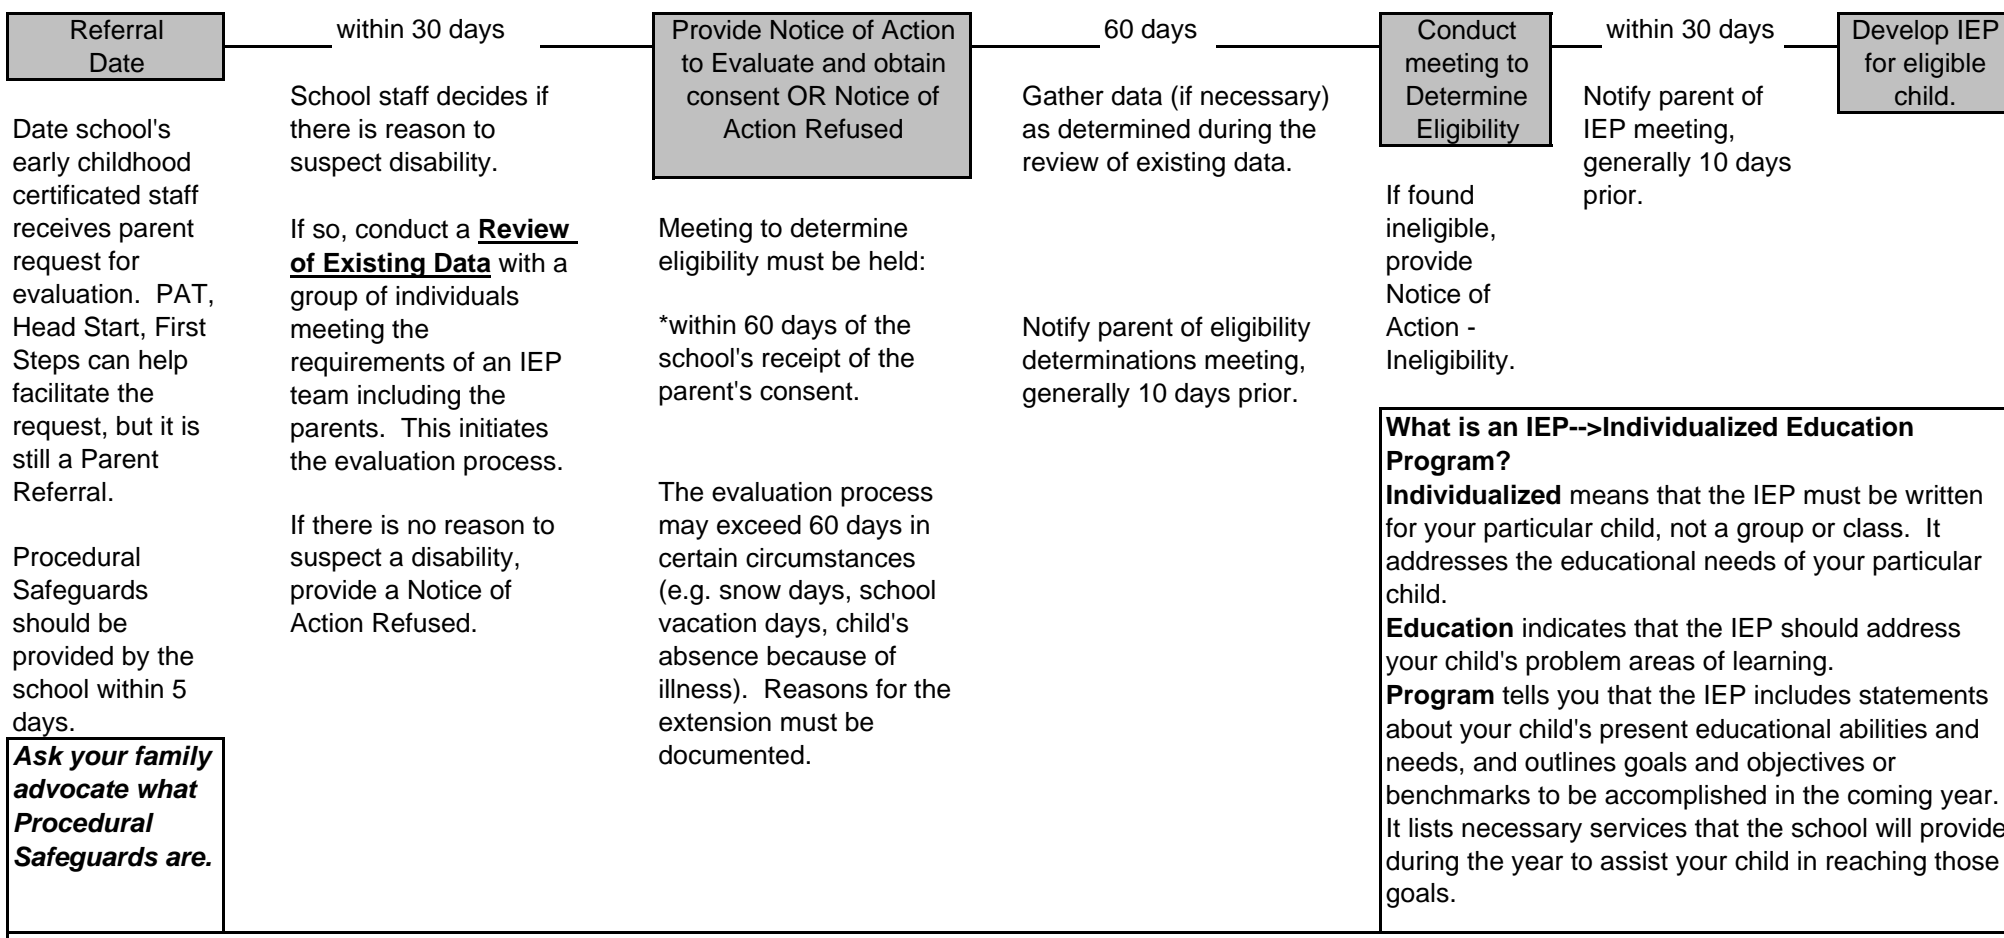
Referral Date

Date school's early childhood certificated staff receives parent request for evaluation. PAT, Head Start, First Steps can help facilitate the request, but it is still a Parent Referral.

Procedural Safeguards should be provided by the school within 5 days.

***Ask your family advocate what Procedural Safeguards are.***

within 30 days

School staff decides if there is reason to suspect disability.

If so, conduct a **Review of Existing Data** with a group of individuals meeting the requirements of an IEP team including the parents. This initiates the evaluation process.

If there is no reason to suspect a disability, provide a Notice of Action Refused.

Provide Notice of Action to Evaluate and obtain consent OR Notice of Action Refused

Meeting to determine eligibility must be held:

*within 60 days of the school's receipt of the parent's consent.

The evaluation process may exceed 60 days in certain circumstances (e.g. snow days, school vacation days, child's absence because of illness). Reasons for the extension must be documented.

60 days

Gather data (if necessary) as determined during the review of existing data.

Notify parent of eligibility determinations meeting, generally 10 days prior.

Conduct meeting to Determine Eligibility

If found ineligible, provide Notice of Action - Ineligibility.

within 30 days

Notify parent of IEP meeting, generally 10 days prior.

Develop IEP for eligible child.

**What is an IEP-->Individualized Education Program?**
**Individualized** means that the IEP must be written for your particular child, not a group or class. It addresses the educational needs of your particular child.
**Education** indicates that the IEP should address your child's problem areas of learning.
**Program** tells you that the IEP includes statements about your child's present educational abilities and needs, and outlines goals and objectives or benchmarks to be accomplished in the coming year. It lists necessary services that the school will provide during the year to assist your child in reaching those goals.